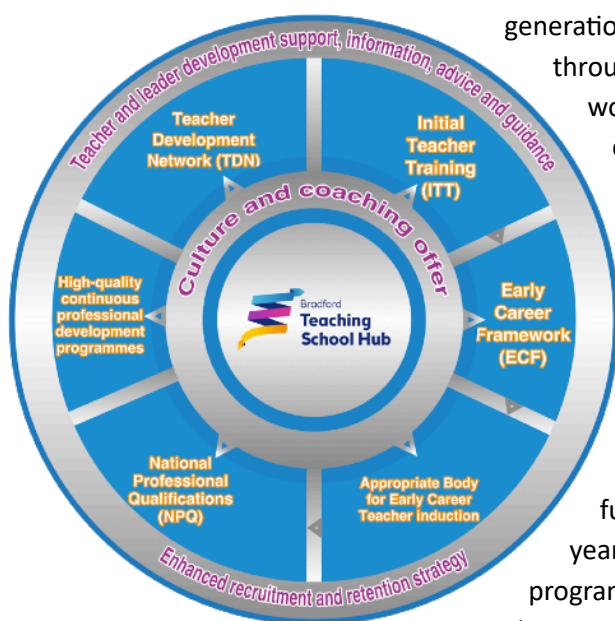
Teacher and leader development support, information, advice and guidance

Teacher Development Network (TDN)

Initial Teacher Training (ITT)

Culture and coaching offer

High-quality continuous professional development programmes

Bradford Teaching School Hub

Early Career Framework (ECF)

National Professional Qualifications (NPQ)

Appropriate Body for Early Career Teacher induction

Enhanced recruitment and retention strategy

generatio
throu
wo
c
fu
year
progran